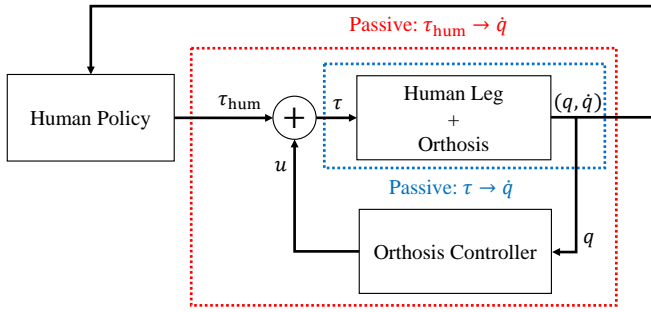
Passive: $\tau_{\text{hum}} \rightarrow \dot{q}$

Human Policy

$\tau_{\text{hum}}$

+

$\tau$

Human Leg
+
Orthosis

$(q, \dot{q})$

$u$

Passive: $\tau \rightarrow \dot{q}$

Orthosis Controller

$q$